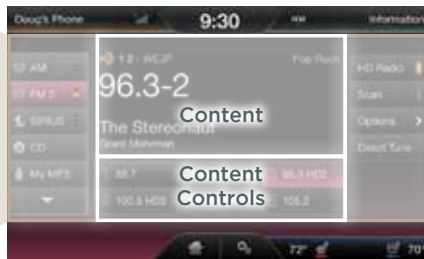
Doug's Phone 9:30 Information

AM
FM 2
SIRIUS
CD
My MP3

1.2 - WEJP Pop Rock
96.3-2
Content
The Stereonaut
Grant Mohrman

Content Controls
88.7
96.3 HD2
100.5 HD3
105.2

HD Radio
Scan
Options >
Direct Tune

72° 70°